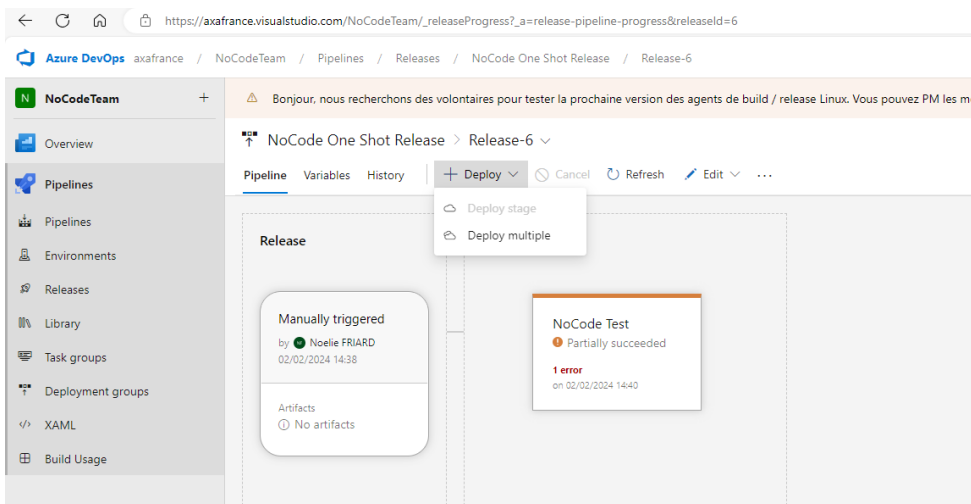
https://axafrance.visualstudio.com/NoCodeTeam/_releaseProgress?_a=release-pipeline-progress&releaseId=6

Azure DevOps axafrance / NoCodeTeam / Pipelines / Releases / NoCode One Shot Release / Release-6

N NoCodeTeam +

Overview

Pipelines

Pipelines

Environments

Releases

Library

Task groups

Deployment groups

XAML

Build Usage

Bonjour, nous recherchons des volontaires pour tester la prochaine version des agents de build / release Linux. Vous pouvez PM les m

NoCode One Shot Release > Release-6

Pipeline Variables History + Deploy Cancel Refresh Edit ···

Deploy stage

Deploy multiple

Release

Manually triggered

by Noelie FRIARD

02/02/2024 14:38

Artifacts

No artifacts

NoCode Test

Partially succeeded

1 error

on 02/02/2024 14:40